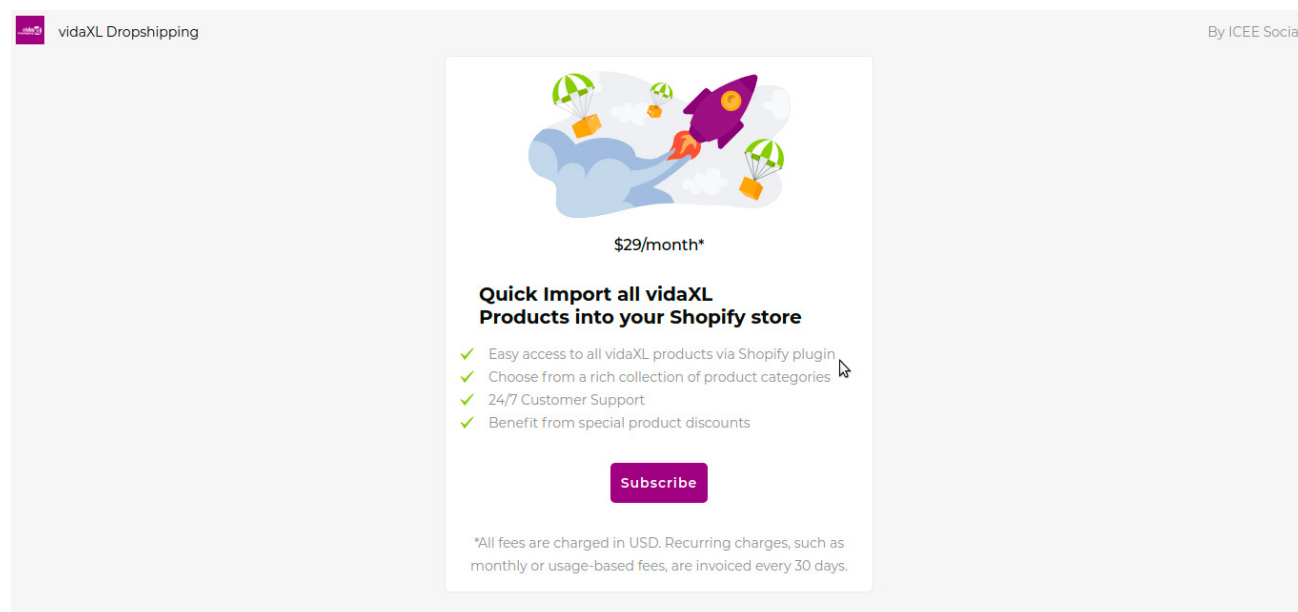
vidaXL Dropshipping

By ICEE Socia

$29/month*

Quick Import all vidaXL Products into your Shopify store

Easy access to all vidaXL products via Shopify plugin
Choose from a rich collection of product categories
24/7 Customer Support
Benefit from special product discounts

Subscribe

*All fees are charged in USD. Recurring charges, such as monthly or usage-based fees, are invoiced every 30 days.